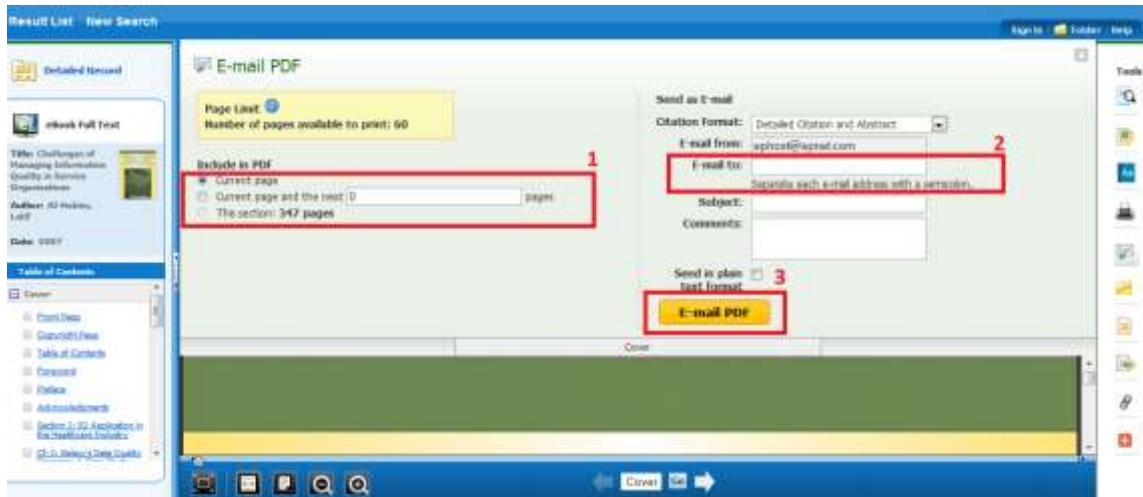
Result List New Search

Sign In Folder Help

Detailed Record

eBook Full Text

Title: Challenges of Managing Information Quality in Service Organizations

Author: Al-Hakim, Latif

Date: 2007

Table of Contents

Cover

Front Page

Copyright Page

Table of Contents

Foreword

Preface

Acknowledgments

Section 1: IQ Application in the Healthcare Industry

Ch I: Delivery Data Quality

E-mail PDF

Page Limit

Number of pages available to print: 60

Include in PDF

Current page

Current page and the next 0 pages

The section: 347 pages

1

Send as E-mail

Citation Format: Detailed Citation and Abstract

E-mail from: ephost@epnet.com

E-mail to:

Separate each e-mail address with a semicolon.

2

Subject:

Comments:

Send in plain text format

3

E-mail PDF

Cover

Cover Go

Tools